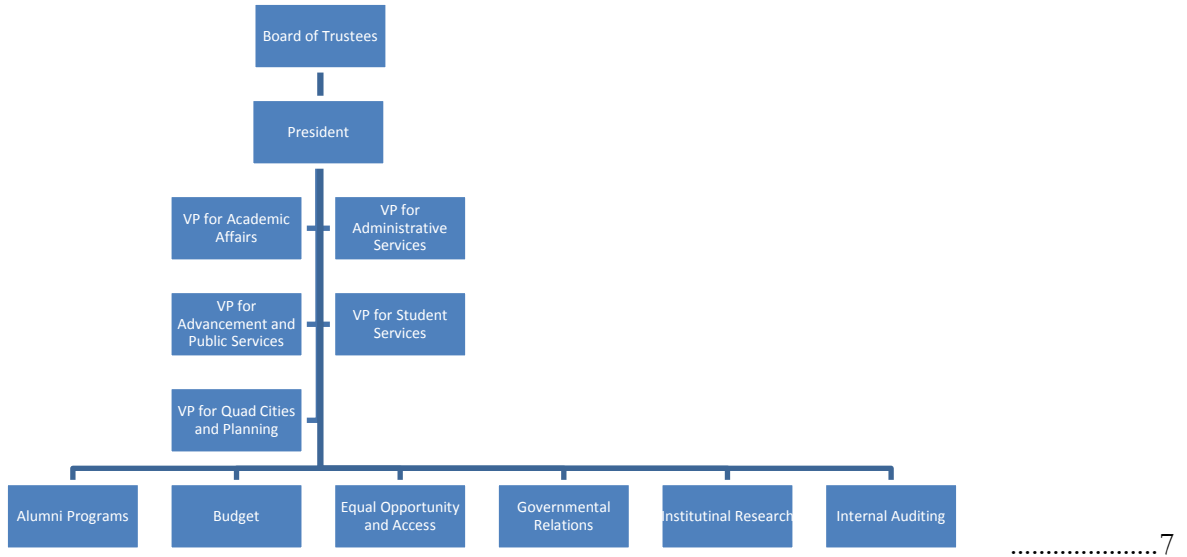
Board of Trustees

President

VP for Academic Affairs

VP for Administrative Services

VP for Advancement and Public Services

VP for Student Services

VP for Quad Cities and Planning

Alumni Programs

Budget

Equal Opportunity and Access

Governmental Relations

Institutinal Research

Internal Auditing

....................7